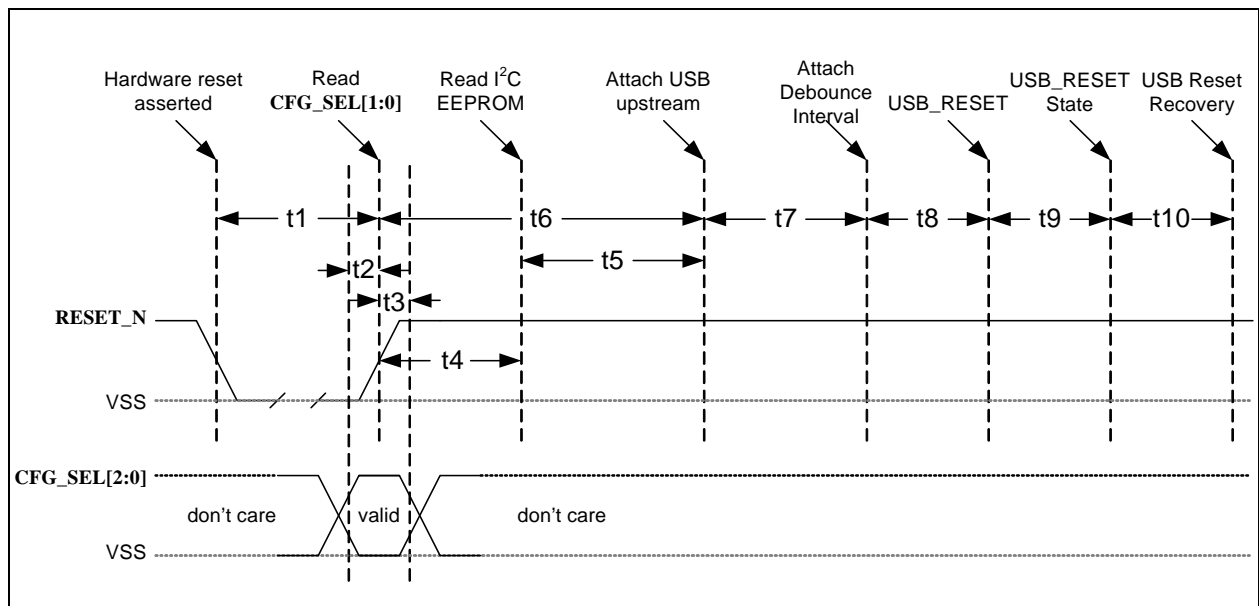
Hardware reset asserted

Read CFG_SEL[1:0]

Read $I^2C$ EEPROM

Attach USB upstream

Attach Debounce Interval

USB_RESET

USB_RESET State

USB Reset Recovery

t1

t6

t7

t8

t9

t10

t2

t5

t3

RESET_N

t4

VSS

CFG_SEL[2:0]

don't care

valid

don't care

VSS